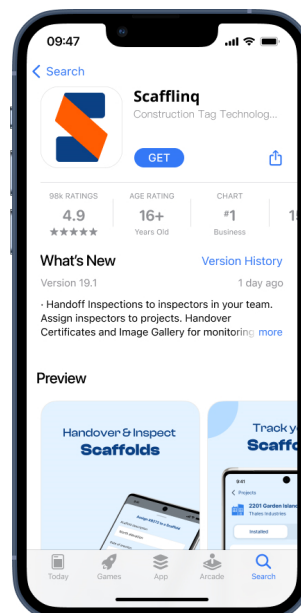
09:47

Search

Scafflinq

Construction Tag Technolog...

GET

98k RATINGS
4.9
★★★★★

AGE RATING
16+
Years Old

CHART
#1
Business

What's New

Version History

Version 19.1

1 day ago

· Handoff Inspections to inspectors in your team. Assign inspectors to projects. Handover Certificates and Image Gallery for monitoring more

Preview

Handover & Inspect
Scaffolds

Track y
Scaff

2201 Garden Island
Thales Industries

Installed

Today
Games
App
Arcade
Search